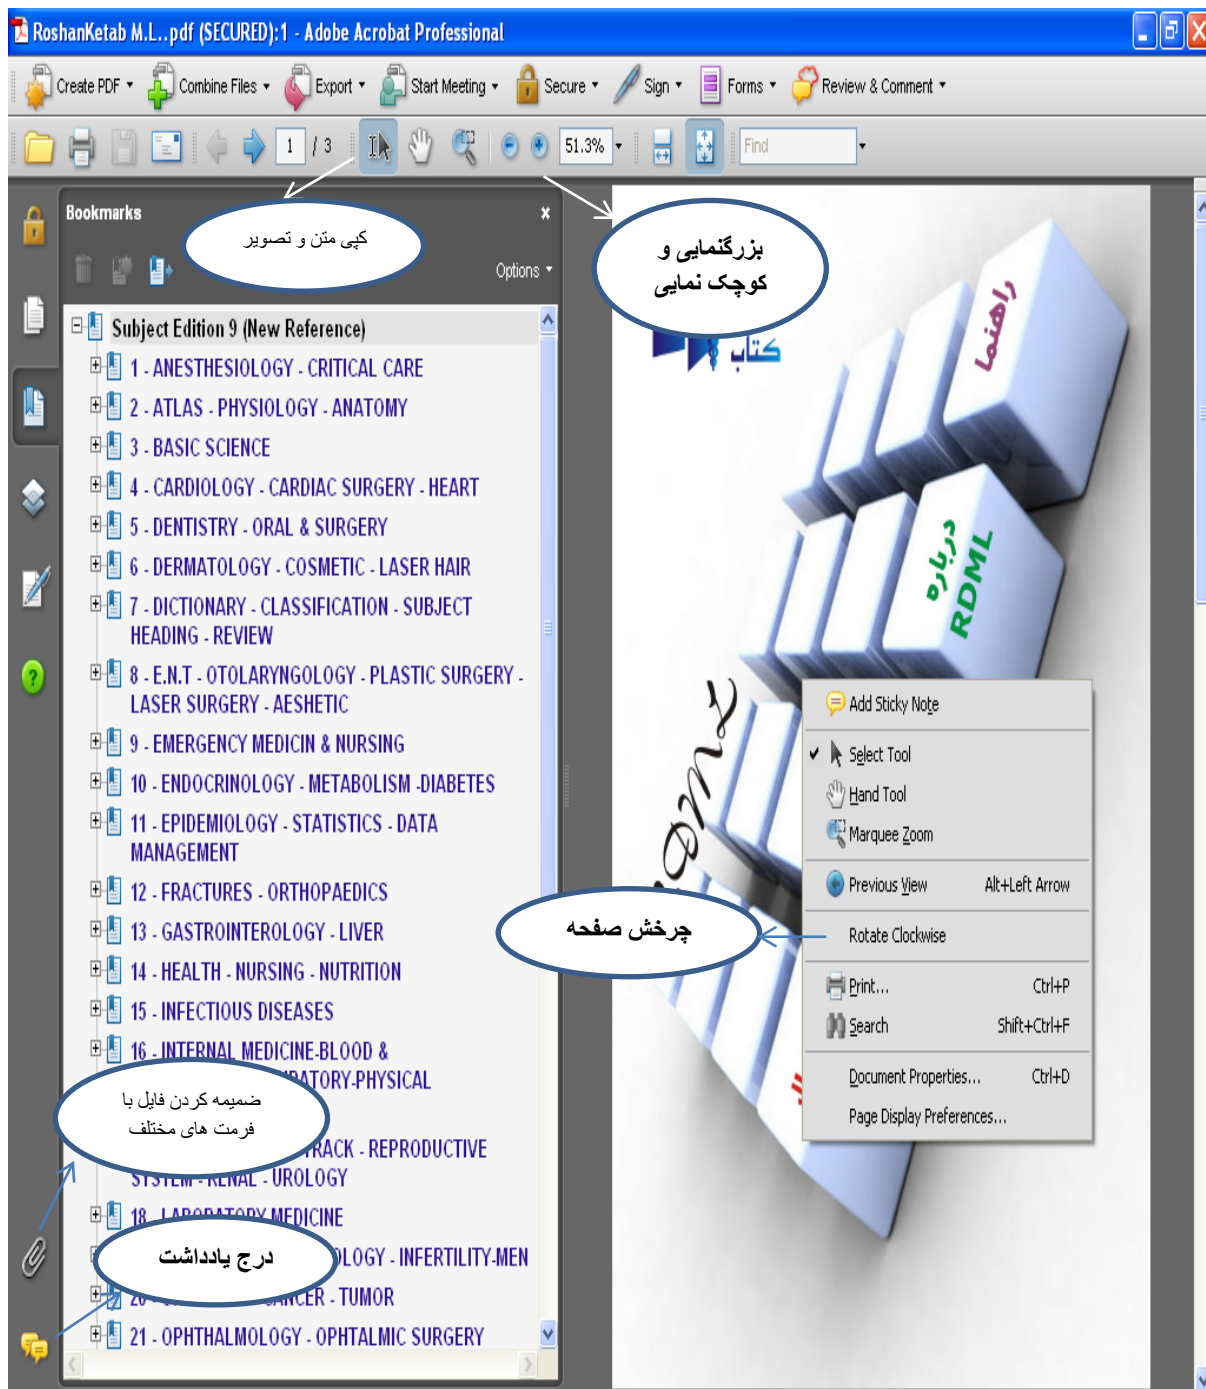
RoshanKetab M.L..pdf (SECURED):1 - Adobe Acrobat Professional

Create PDF ▾ Combine Files ▾ Export ▾ Start Meeting ▾ Secure ▾ Sign ▾ Forms ▾ Review & Comment ▾

1 / 3 51.3% ▾ Find

Bookmarks ×

Options ▾

کپی متن و تصویر

بزرگنمایی و کوچک نمایی

Subject Edition 9 (New Reference)
1 - ANESTHESIOLOGY - CRITICAL CARE
2 - ATLAS - PHYSIOLOGY - ANATOMY
3 - BASIC SCIENCE
4 - CARDIOLOGY - CARDIAC SURGERY - HEART
5 - DENTISTRY - ORAL & SURGERY
6 - DERMATOLOGY - COSMETIC - LASER HAIR
7 - DICTIONARY - CLASSIFICATION - SUBJECT HEADING - REVIEW
8 - E.N.T - OTOLARYNGOLOGY - PLASTIC SURGERY - LASER SURGERY - AESHETIC
9 - EMERGENCY MEDICIN & NURSING
10 - ENDOCRINOLOGY - METABOLISM -DIABETES
11 - EPIDEMIOLOGY - STATISTICS - DATA MANAGEMENT
12 - FRACTURES - ORTHOPAEDICS
13 - GASTROINTEROLOGY - LIVER
14 - HEALTH - NURSING - NUTRITION
15 - INFECTIOUS DISEASES
16 - INTERNAL MEDICINE-BLOOD & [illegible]RATORY-PHYSICAL
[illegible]RACK - REPRODUCTIVE SYSTEM - RENAL - UROLOGY
18 - LABORATORY MEDICINE
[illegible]LOGY - INFERTILITY-MEN
20 - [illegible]NCER - TUMOR
21 - OPHTHALMOLOGY - OPHTHALMIC SURGERY

ضمیمه کردن فایل با فرمت های مختلف

درج یادداشت

کتاب

راهنما

درباره RDML

Add Sticky Note
Select Tool
Hand Tool
Marquee Zoom
Previous View Alt+Left Arrow
Rotate Clockwise
Print... Ctrl+P
Search Shift+Ctrl+F
Document Properties... Ctrl+D
Page Display Preferences...

چرخش صفحه